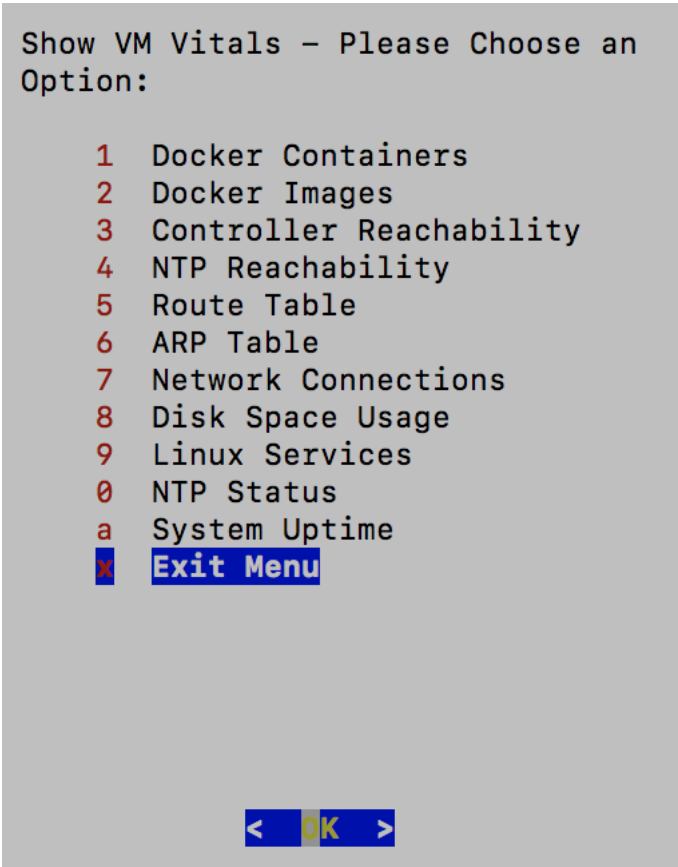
Show VM Vitals – Please Choose an Option:

1 Docker Containers
2 Docker Images
3 Controller Reachability
4 NTP Reachability
5 Route Table
6 ARP Table
7 Network Connections
8 Disk Space Usage
9 Linux Services
0 NTP Status
a System Uptime
x Exit Menu

< OK >